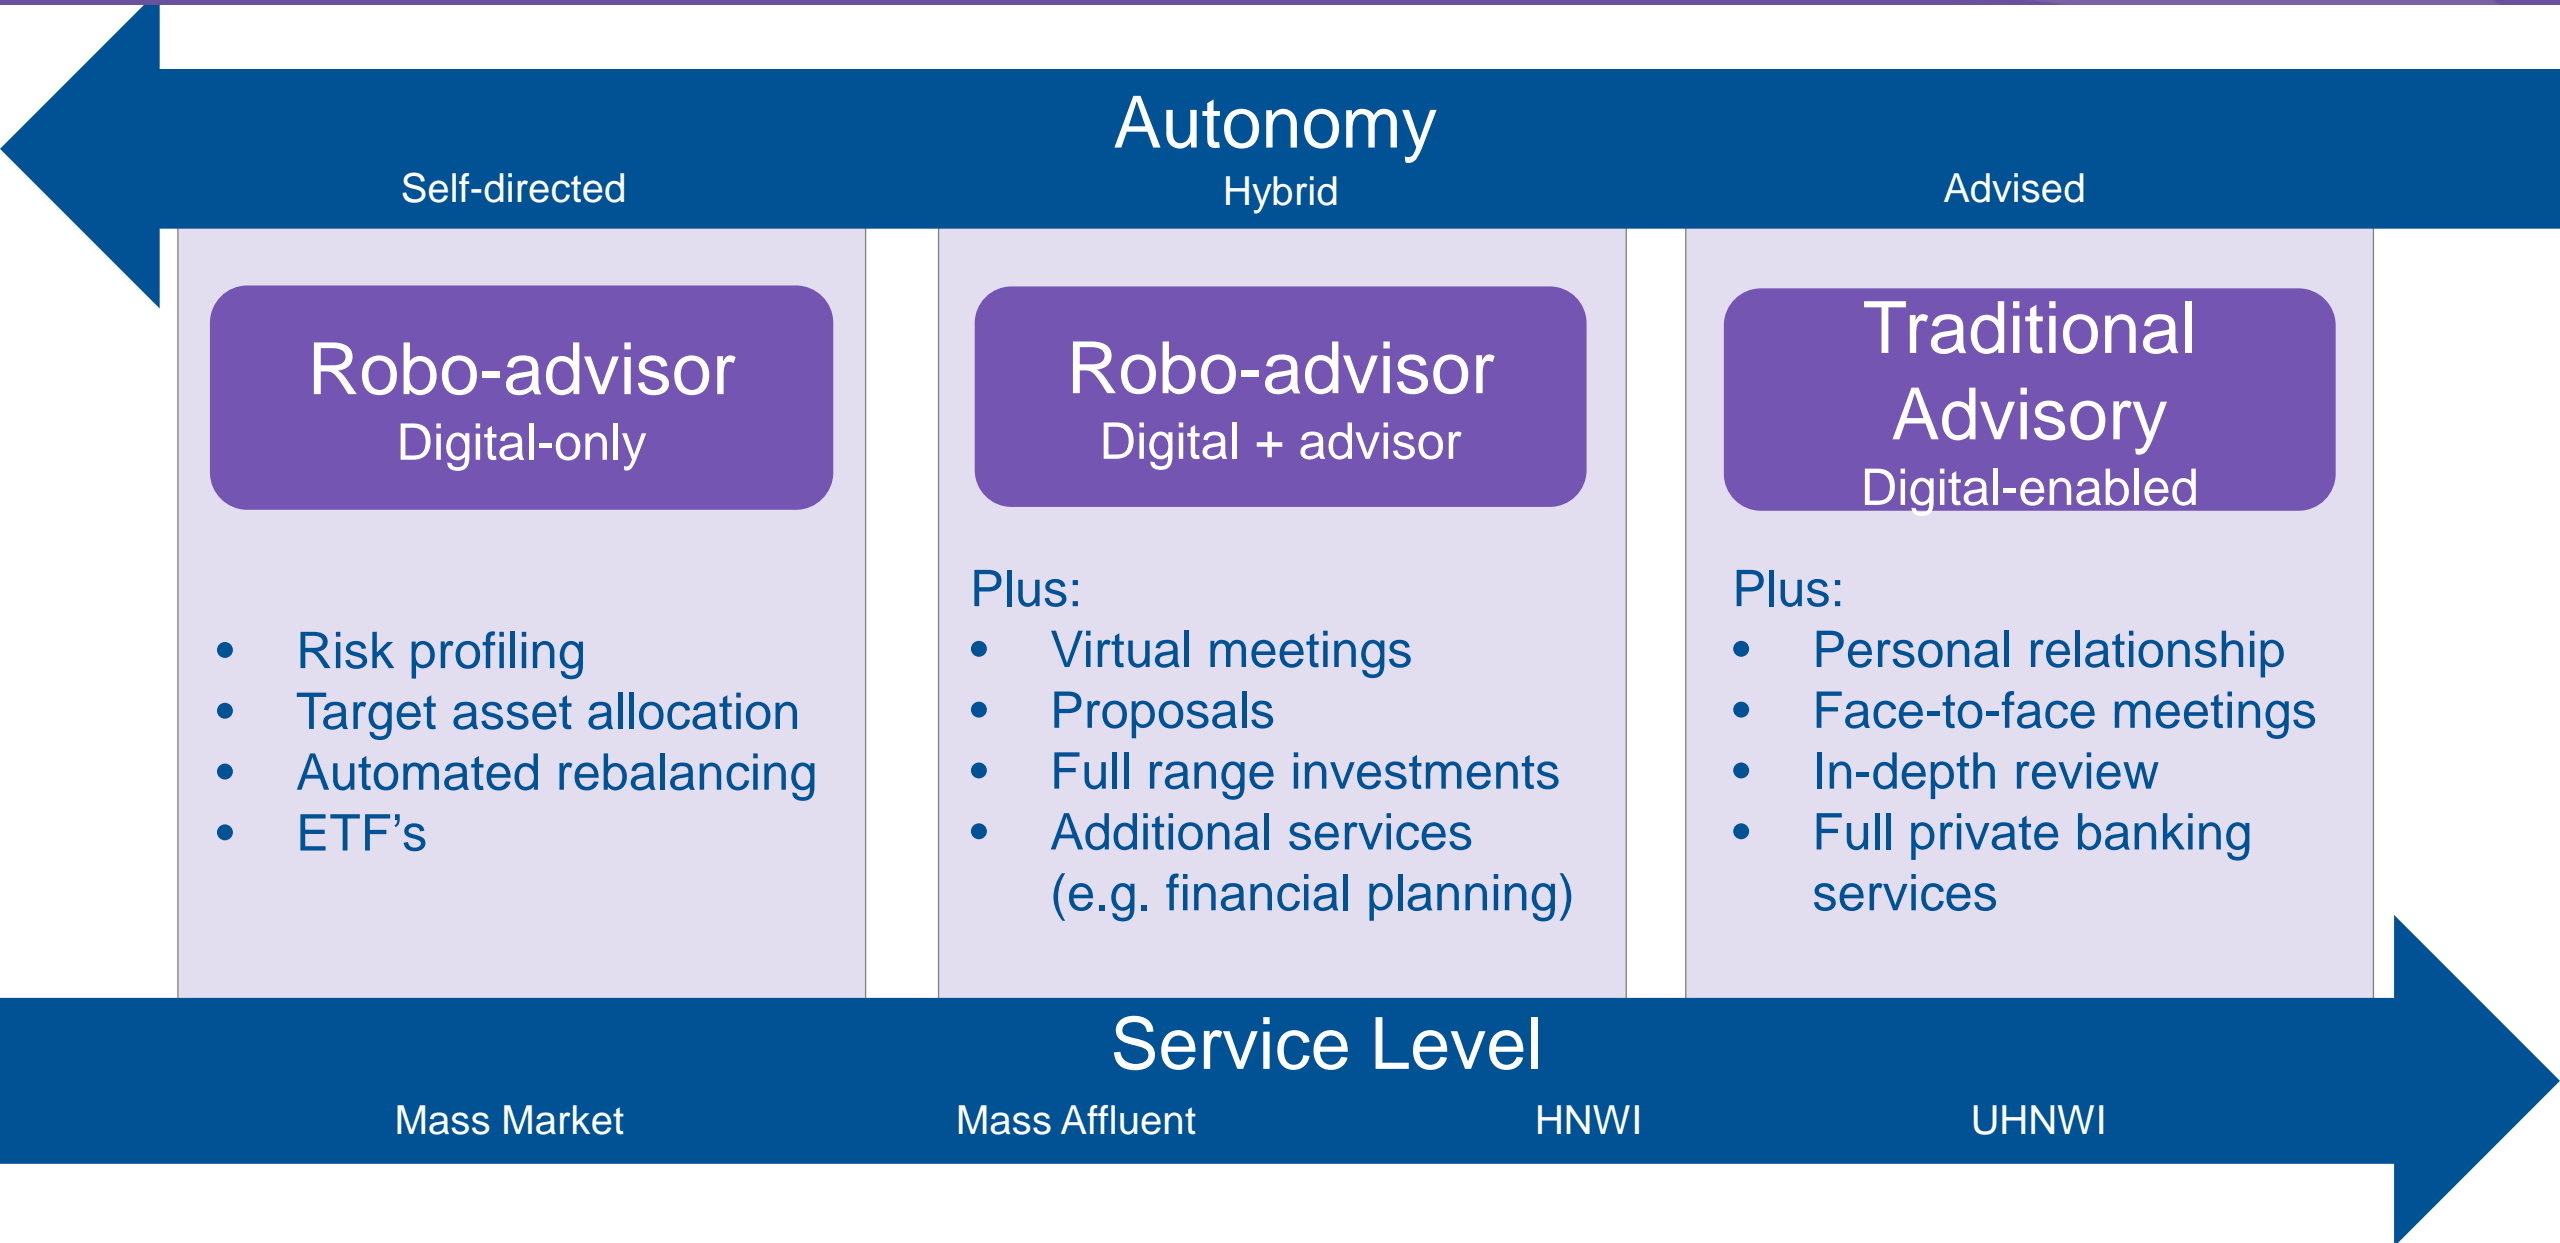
Autonomy

Self-directed

Hybrid

Advised

Robo-advisor
Digital-only

- Risk profiling
- Target asset allocation
- Automated rebalancing
- ETF’s

Robo-advisor
Digital + advisor

Plus:
- Virtual meetings
- Proposals
- Full range investments
- Additional services (e.g. financial planning)

Traditional Advisory
Digital-enabled

Plus:
- Personal relationship
- Face-to-face meetings
- In-depth review
- Full private banking services

Service Level

Mass Market

Mass Affluent

HNWI

UHNWI